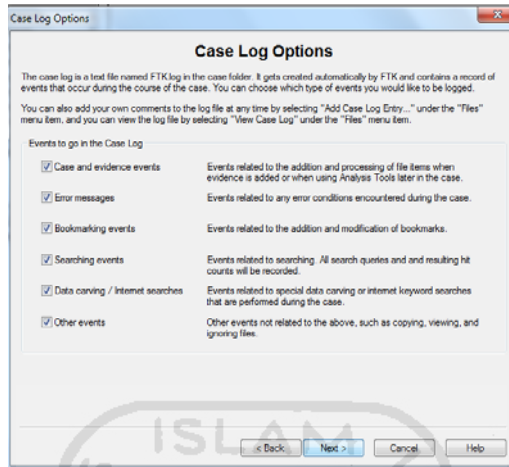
Case Log Options

Case Log Options

The case log is a text file named FTK.log in the case folder. It gets created automatically by FTK and contains a record of events that occur during the course of the case. You can choose which type of events you would like to be logged.

You can also add your own comments to the log file at any time by selecting "Add Case Log Entry..." under the "Files" menu item, and you can view the log file by selecting "View Case Log" under the "Files" menu item.

Events to go in the Case Log

| | |
|---|---|
| Case and evidence events | Events related to the addition and processing of file items when evidence is added or when using Analysis Tools later in the case. |
| Error messages | Events related to any error conditions encountered during the case. |
| Bookmarking events | Events related to the addition and modification of bookmarks. |
| Searching events | Events related to searching. All search queries and and resulting hit counts will be recorded. |
| Data carving / Internet searches | Events related to special data carving or internet keyword searches that are performed during the case. |
| Other events | Other events not related to the above, such as copying, viewing, and ignoring files. |

ISLAM

< Back   Next >   Cancel   Help